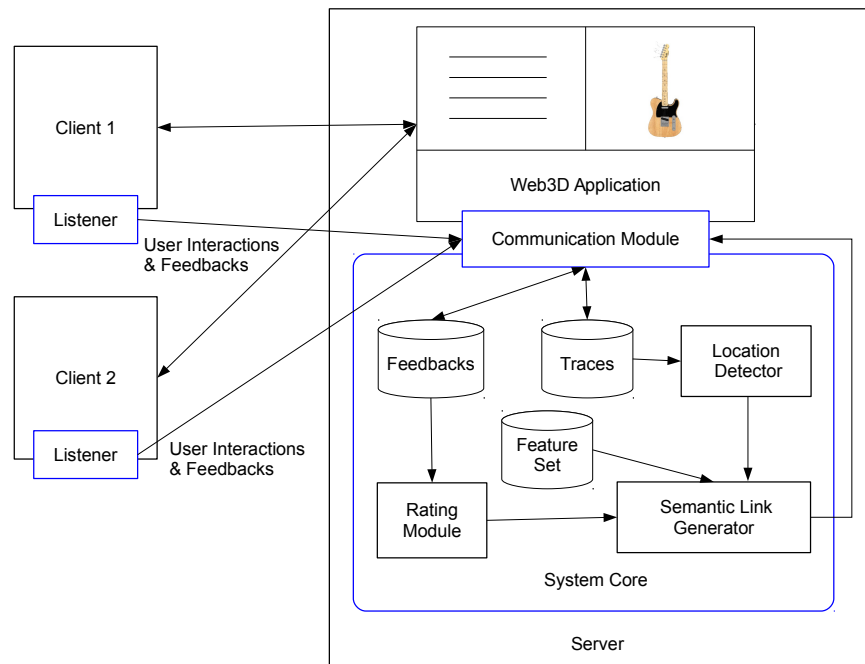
Client 1

Listener

User Interactions & Feedbacks

Client 2

Listener

User Interactions & Feedbacks

Web3D Application

Communication Module

Feedbacks

Traces

Location Detector

Feature Set

Rating Module

Semantic Link Generator

System Core

Server